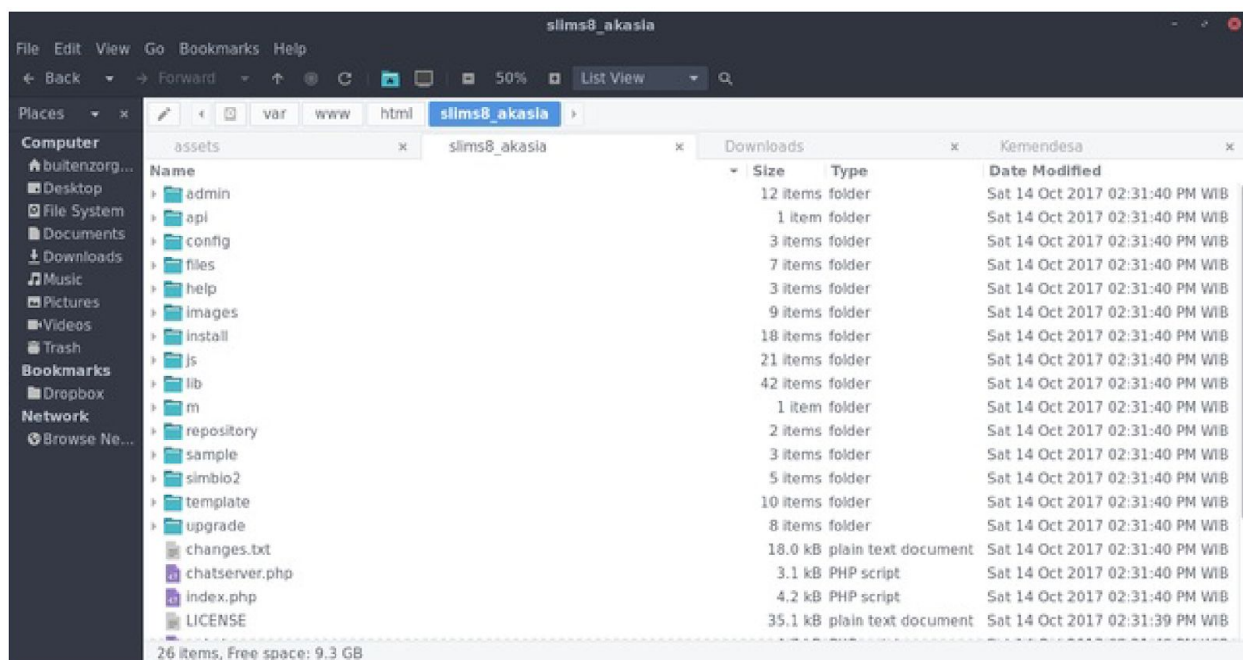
slims8_akasia

File Edit View Go Bookmarks Help

← Back → Forward 50% List View

Places

Computer
buitenzorg...
Desktop
File System
Documents
Downloads
Music
Pictures
Videos
Trash
Bookmarks
Dropbox
Network
Browse Ne...

var www html slims8_akasia

assets | slims8_akasia | Downloads | Kemendesa

| Name | Size | Type | Date Modified |
|---|---|---|---|
| admin | 12 items | folder | Sat 14 Oct 2017 02:31:40 PM WIB |
| api | 1 item | folder | Sat 14 Oct 2017 02:31:40 PM WIB |
| config | 3 items | folder | Sat 14 Oct 2017 02:31:40 PM WIB |
| files | 7 items | folder | Sat 14 Oct 2017 02:31:40 PM WIB |
| help | 3 items | folder | Sat 14 Oct 2017 02:31:40 PM WIB |
| images | 9 items | folder | Sat 14 Oct 2017 02:31:40 PM WIB |
| install | 18 items | folder | Sat 14 Oct 2017 02:31:40 PM WIB |
| js | 21 items | folder | Sat 14 Oct 2017 02:31:40 PM WIB |
| lib | 42 items | folder | Sat 14 Oct 2017 02:31:40 PM WIB |
| m | 1 item | folder | Sat 14 Oct 2017 02:31:40 PM WIB |
| repository | 2 items | folder | Sat 14 Oct 2017 02:31:40 PM WIB |
| sample | 3 items | folder | Sat 14 Oct 2017 02:31:40 PM WIB |
| simbio2 | 5 items | folder | Sat 14 Oct 2017 02:31:40 PM WIB |
| template | 10 items | folder | Sat 14 Oct 2017 02:31:40 PM WIB |
| upgrade | 8 items | folder | Sat 14 Oct 2017 02:31:40 PM WIB |
| changes.txt | 18.0 kB | plain text document | Sat 14 Oct 2017 02:31:40 PM WIB |
| chatserver.php | 3.1 kB | PHP script | Sat 14 Oct 2017 02:31:40 PM WIB |
| index.php | 4.2 kB | PHP script | Sat 14 Oct 2017 02:31:40 PM WIB |
| LICENSE | 35.1 kB | plain text document | Sat 14 Oct 2017 02:31:39 PM WIB |

26 items, Free space: 9.3 GB